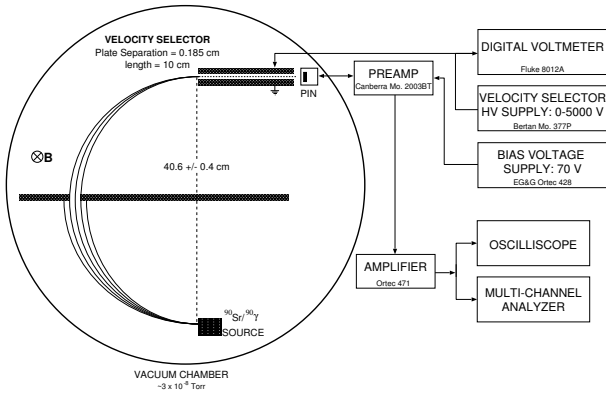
VELOCITY SELECTOR
Plate Separation = 0.185 cm
length = 10 cm

PIN

PREAMP
Canberra Mo. 2003BT

DIGITAL VOLTMETER
Fluke 8012A

VELOCITY SELECTOR
HV SUPPLY: 0-5000 V
Bertan Mo. 377P

BIAS VOLTAGE
SUPPLY: 70 V
EG&G Ortec 428

$\otimes$B

40.6 +/- 0.4 cm

AMPLIFIER
Ortec 471

OSCILLISCOPE

MULTI-CHANNEL
ANALYZER

$^{90}$Sr/$^{90}$Y
SOURCE

VACUUM CHAMBER
~3 x 10$^{-5}$ Torr